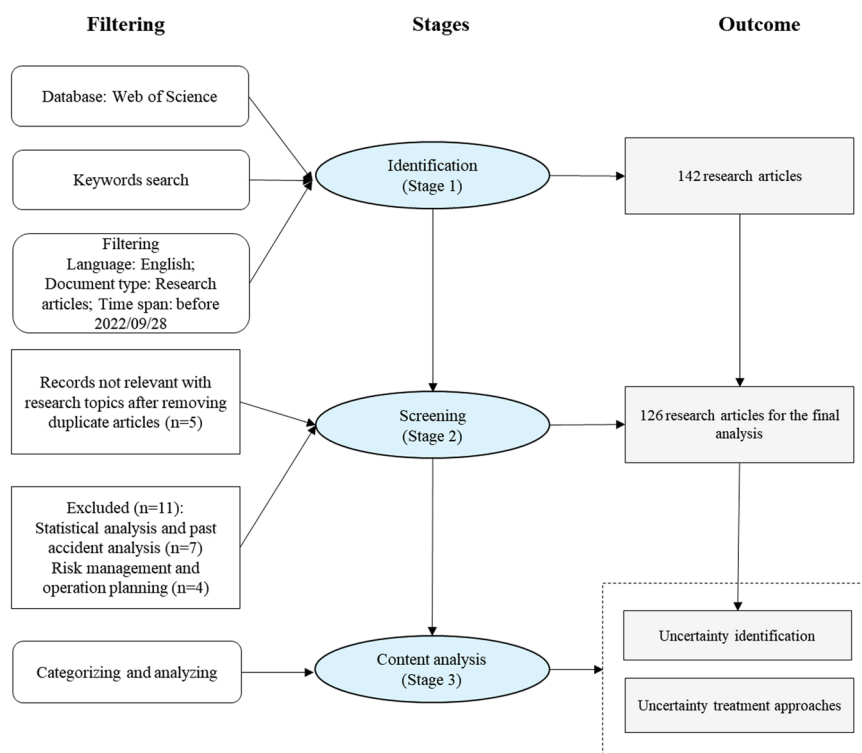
Filtering

Stages

Outcome

Database: Web of Science

Keywords search

Filtering
Language: English;
Document type: Research articles; Time span: before 2022/09/28

Identification
(Stage 1)

142 research articles

Records not relevant with research topics after removing duplicate articles (n=5)

Screening
(Stage 2)

126 research articles for the final analysis

Excluded (n=11):
Statistical analysis and past accident analysis (n=7)
Risk management and operation planning (n=4)

Categorizing and analyzing

Content analysis
(Stage 3)

Uncertainty identification

Uncertainty treatment approaches